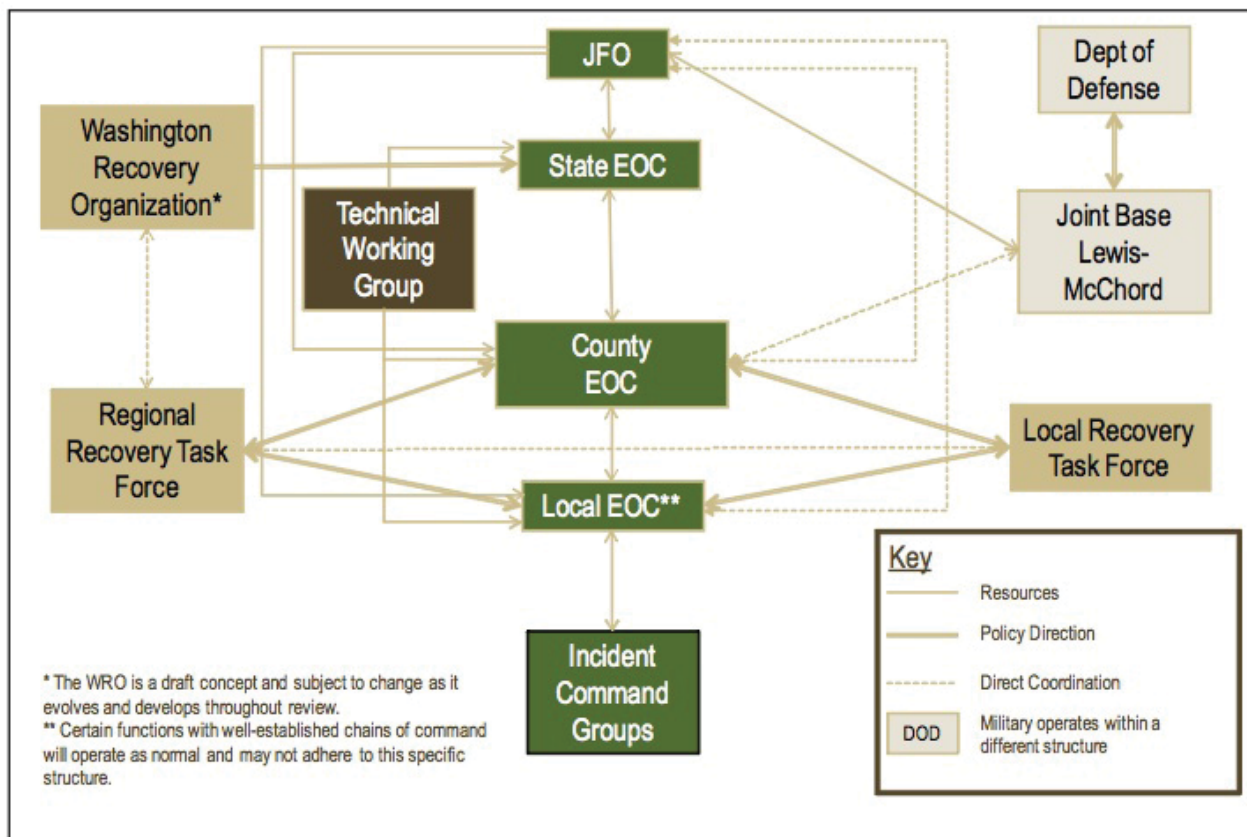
JFO

Dept of Defense

Washington Recovery Organization*

State EOC

Technical Working Group

Joint Base Lewis-McChord

County EOC

Regional Recovery Task Force

Local Recovery Task Force

Local EOC**

Incident Command Groups

* The WRO is a draft concept and subject to change as it evolves and develops throughout review.
** Certain functions with well-established chains of command will operate as normal and may not adhere to this specific structure.

Key
Resources
Policy Direction
Direct Coordination
DOD Military operates within a different structure